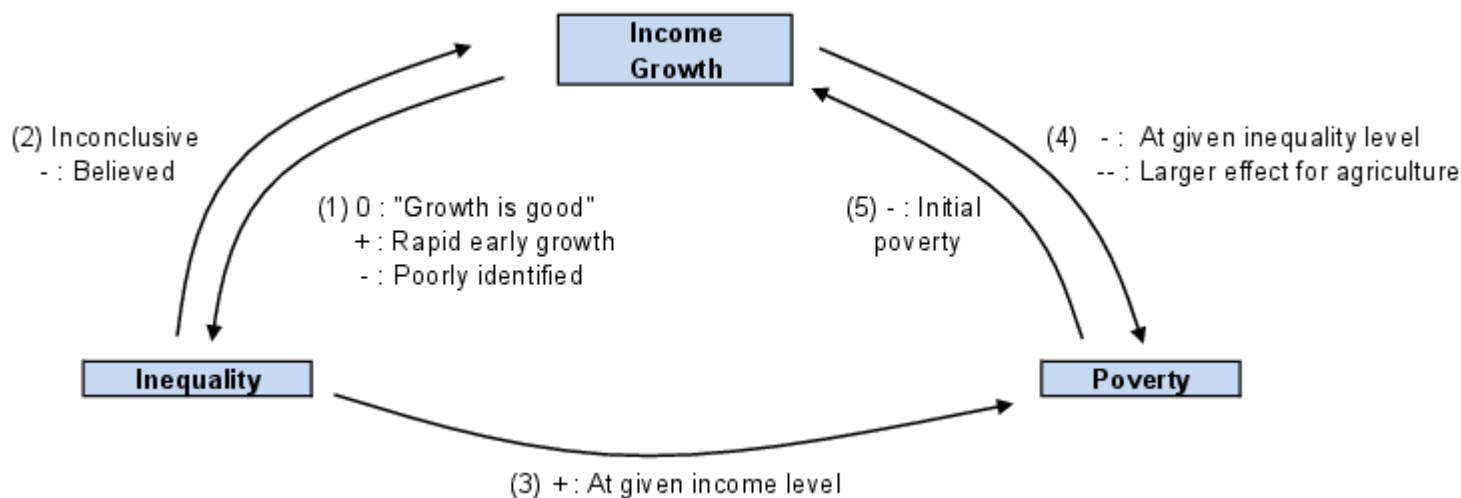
Income Growth

(2) Inconclusive
- : Believed

(1) 0 : "Growth is good"
+ : Rapid early growth
- : Poorly identified

(5) - : Initial poverty

(4) - : At given inequality level
-- : Larger effect for agriculture

Inequality

Poverty

(3) + : At given income level